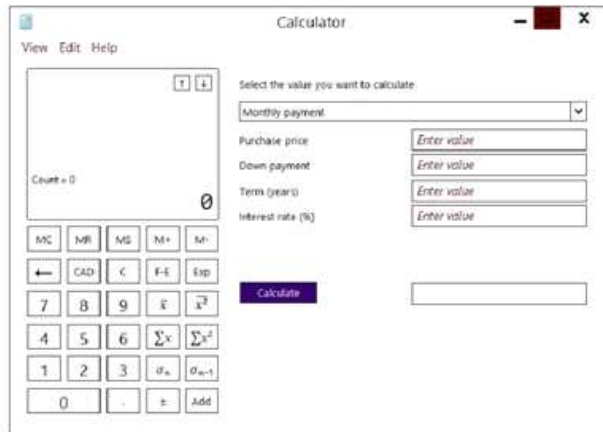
Calculator

View Edit Help

↑ ↓

Count = 0

0

| MC | MR | MS | M+ | M- |
|---|---|---|---|---|
| ← | CAD | C | F-E | Exp |
| 7 | 8 | 9 | $\bar{x}$ | $\bar{x^2}$ |
| 4 | 5 | 6 | $\sum x$ | $\sum x^2$ |
| 1 | 2 | 3 | $\sigma_n$ | $\sigma_{n-1}$ |
| 0 | | . | ± | Add |

Select the value you want to calculate

Monthly payment

Purchase price | Enter value
Down payment | Enter value
Term (years) | Enter value
Interest rate (%) | Enter value

Calculate